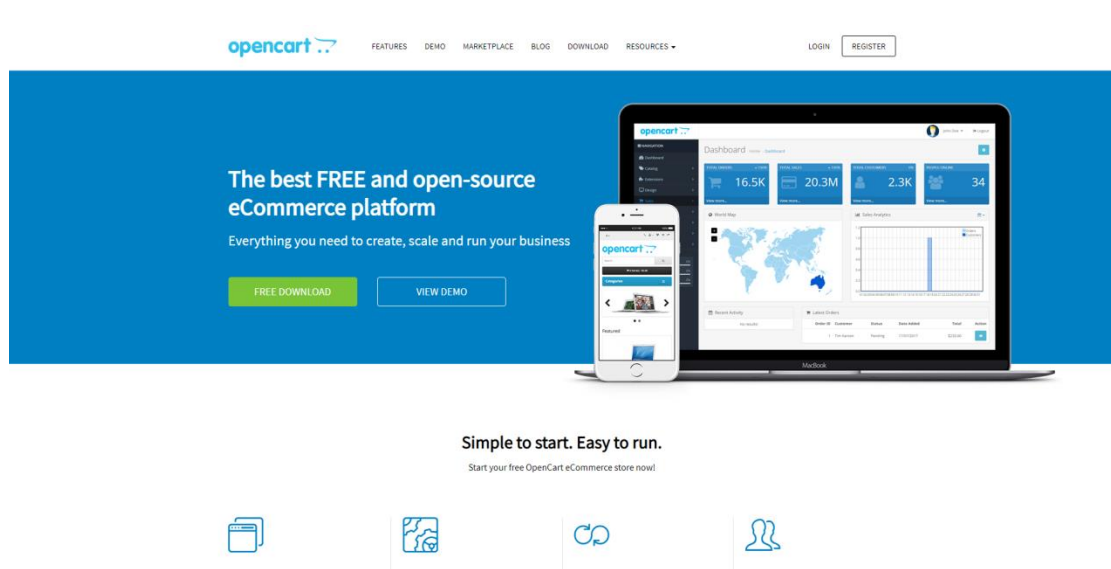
opencart

FEATURES DEMO MARKETPLACE BLOG DOWNLOAD RESOURCES

LOGIN REGISTER

The best FREE and open-source eCommerce platform

Everything you need to create, scale and run your business

FREE DOWNLOAD VIEW DEMO

opencart

Dashboard

16.5K 20.3M 2.3K 34

World Map

Sales Analytics

Recent Activity

Latest Orders

MacBook

opencart

Categories

Featured

Simple to start. Easy to run.

Start your free OpenCart eCommerce store now!